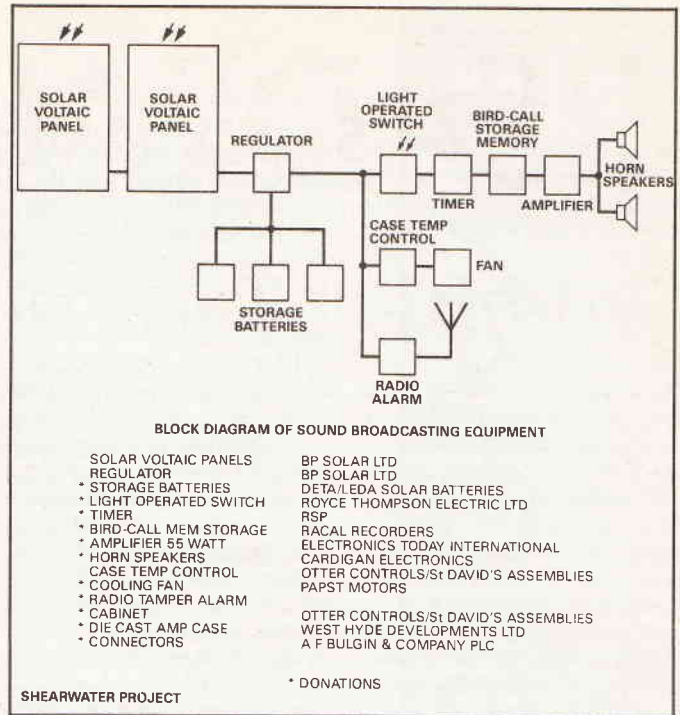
SOLAR VOLTAIC PANEL

SOLAR VOLTAIC PANEL

REGULATOR

LIGHT OPERATED SWITCH

BIRD-CALL STORAGE MEMORY

TIMER

AMPLIFIER

HORN SPEAKERS

CASE TEMP CONTROL

FAN

STORAGE BATTERIES

RADIO ALARM

BLOCK DIAGRAM OF SOUND BROADCASTING EQUIPMENT

| | |
|---|---|
| SOLAR VOLTAIC PANELS | BP SOLAR LTD |
| REGULATOR | BP SOLAR LTD |
| * STORAGE BATTERIES | DETA/LEDA SOLAR BATTERIES |
| * LIGHT OPERATED SWITCH | ROYCE THOMPSON ELECTRIC LTD |
| * TIMER | RSP |
| * BIRD-CALL MEM STORAGE | RACAL RECORDERS |
| * AMPLIFIER 55 WATT | ELECTRONICS TODAY INTERNATIONAL |
| * HORN SPEAKERS | CARDIGAN ELECTRONICS |
| CASE TEMP CONTROL | OTTER CONTROLS/St DAVID'S ASSEMBLIES |
| * COOLING FAN | PAPST MOTORS |
| * RADIO TAMPER ALARM | |
| * CABINET | OTTER CONTROLS/St DAVID'S ASSEMBLIES |
| * DIE CAST AMP CASE | WEST HYDE DEVELOPMENTS LTD |
| * CONNECTORS | A F BULGIN & COMPANY PLC |

* DONATIONS

SHEARWATER PROJECT